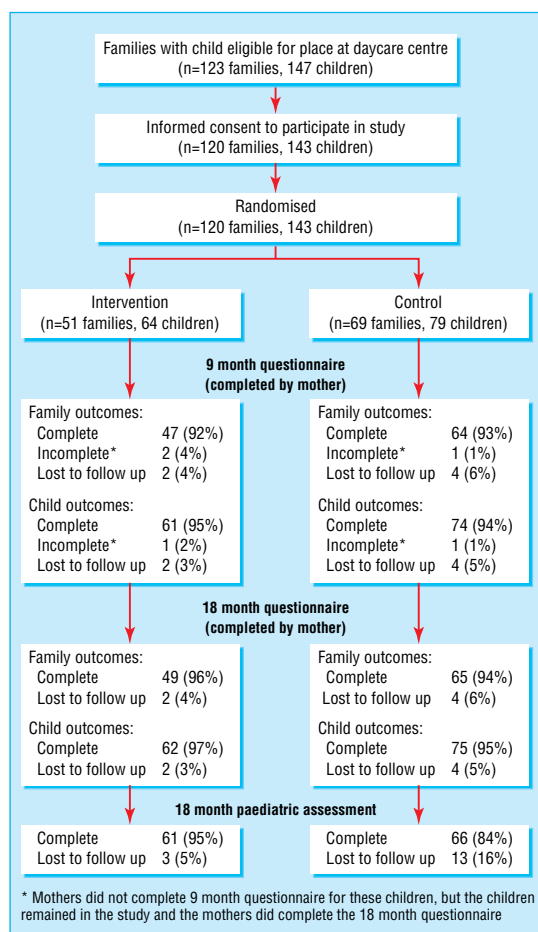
Families with child eligible for place at daycare centre
(n=123 families, 147 children)

Informed consent to participate in study
(n=120 families, 143 children)

Randomised
(n=120 families, 143 children)

Intervention
(n=51 families, 64 children)

Control
(n=69 families, 79 children)

9 month questionnaire
(completed by mother)

Family outcomes:
Complete 47 (92%)
Incomplete* 2 (4%)
Lost to follow up 2 (4%)

Child outcomes:
Complete 61 (95%)
Incomplete* 1 (2%)
Lost to follow up 2 (3%)

Family outcomes:
Complete 64 (93%)
Incomplete* 1 (1%)
Lost to follow up 4 (6%)

Child outcomes:
Complete 74 (94%)
Incomplete* 1 (1%)
Lost to follow up 4 (5%)

18 month questionnaire
(completed by mother)

Family outcomes:
Complete 49 (96%)
Lost to follow up 2 (4%)

Child outcomes:
Complete 62 (97%)
Lost to follow up 2 (3%)

Family outcomes:
Complete 65 (94%)
Lost to follow up 4 (6%)

Child outcomes:
Complete 75 (95%)
Lost to follow up 4 (5%)

18 month paediatric assessment

Complete 61 (95%)
Lost to follow up 3 (5%)

Complete 66 (84%)
Lost to follow up 13 (16%)

* Mothers did not complete 9 month questionnaire for these children, but the children remained in the study and the mothers did complete the 18 month questionnaire